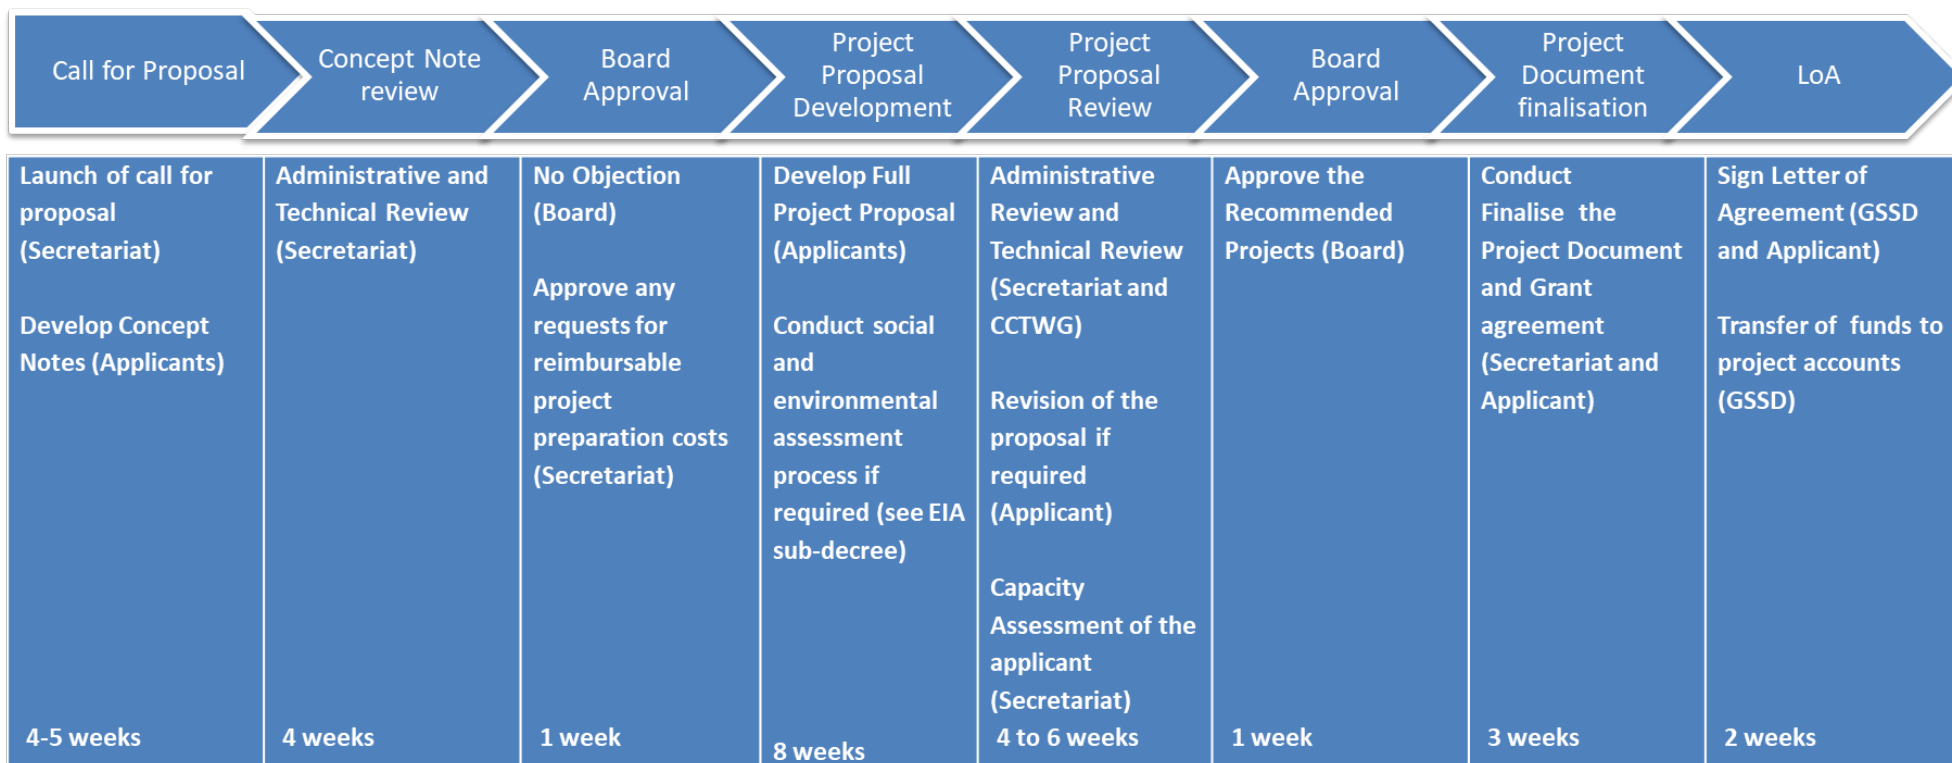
Call for Proposal

Concept Note review

Board Approval

Project Proposal Development

Project Proposal Review

Board Approval

Project Document finalisation

LoA

Launch of call for proposal (Secretariat)

Develop Concept Notes (Applicants)

4-5 weeks

Administrative and Technical Review (Secretariat)

4 weeks

No Objection (Board)

Approve any requests for reimbursable project preparation costs (Secretariat)

1 week

Develop Full Project Proposal (Applicants)

Conduct social and environmental assessment process if required (see EIA sub-decree)

8 weeks

Administrative Review and Technical Review (Secretariat and CCTWG)

Revision of the proposal if required (Applicant)

Capacity Assessment of the applicant (Secretariat)

4 to 6 weeks

Approve the Recommended Projects (Board)

1 week

Conduct Finalise the Project Document and Grant agreement (Secretariat and Applicant)

3 weeks

Sign Letter of Agreement (GSSD and Applicant)

Transfer of funds to project accounts (GSSD)

2 weeks